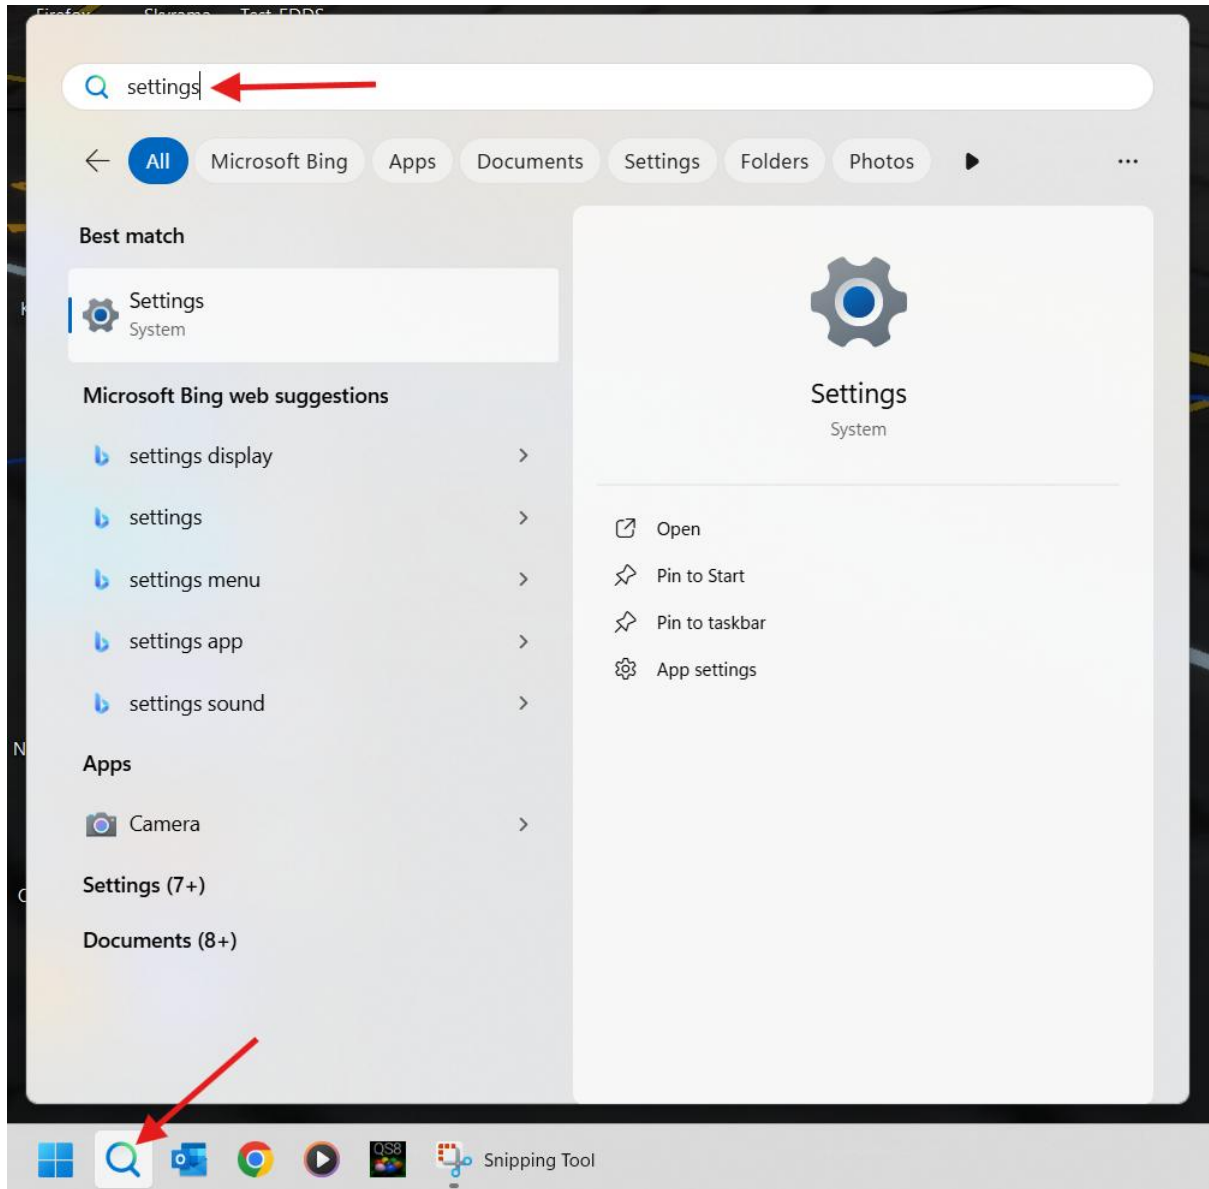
settings

All Microsoft Bing Apps Documents Settings Folders Photos ...

Best match

Settings
System

Microsoft Bing web suggestions

settings display

settings

settings menu

settings app

settings sound

Apps

Camera

Settings (7+)

Documents (8+)

Settings
System

Open

Pin to Start

Pin to taskbar

App settings

QS8

Snipping Tool